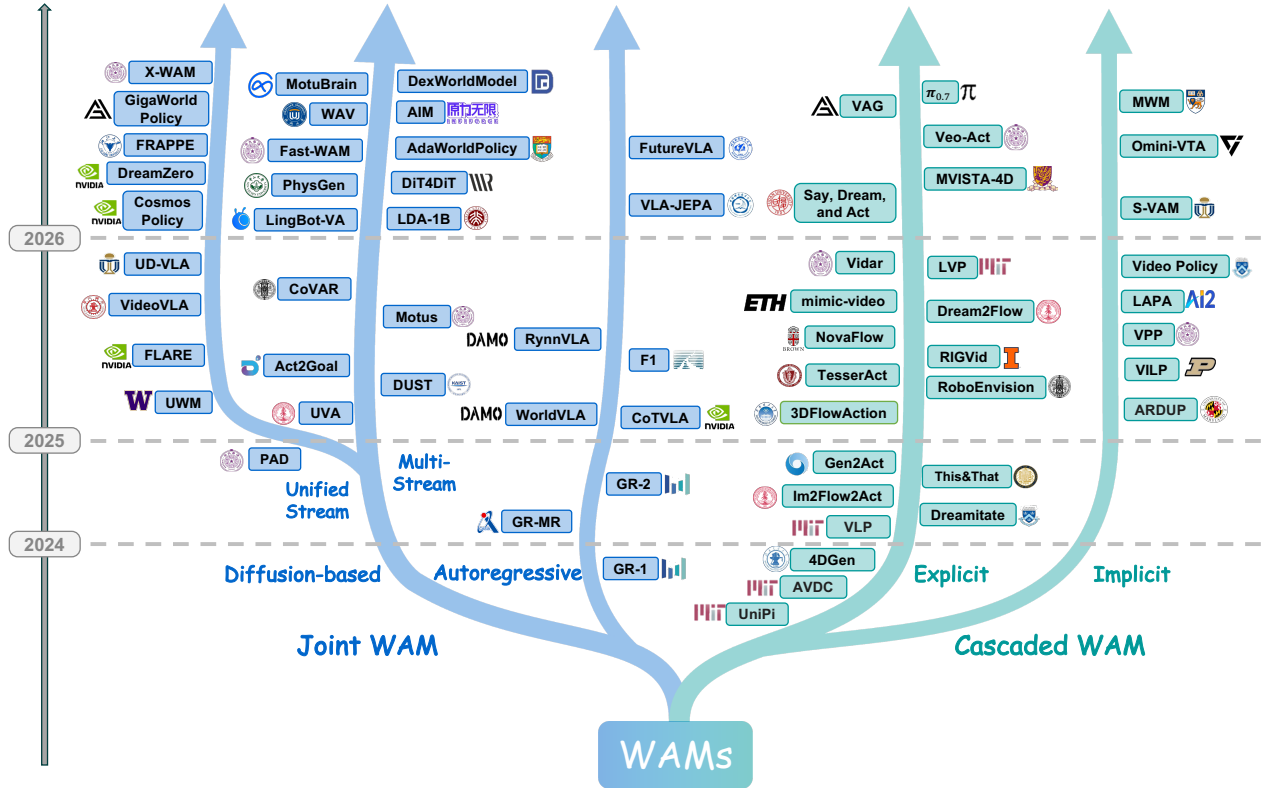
X-WAM
GigaWorld Policy
FRAPPE
NVIDIA DreamZero
NVIDIA Cosmos Policy
MotuBrain
WAV
Fast-WAM
PhysGen
LingBot-VA
DexWorldModel
AIM 原力无限
AdaWorldPolicy
DiT4DiT
LDA-1B
FutureVLA
VLA-JEPA
VAG
$\pi_{0.7}$ π
Veo-Act
MVISTA-4D
Say, Dream, and Act
MWM
Omini-VTA
S-VAM

2026

UD-VLA
VideoVLA
NVIDIA FLARE
UWM
CoVAR
Act2Goal
UVA
Motus
DAMO RynnVLA
DUST
DAMO WorldVLA
F1
CoTVLA NVIDIA
Vidar
ETH mimic-video
NovaFlow
TesserAct
3DFlowAction
LVP MIT
Dream2Flow
RIGVid
RoboEnvision
Video Policy
LAPA Ai2
VPP
VILP
ARDUP

2025

PAD
Unified Stream
Multi-Stream
GR-2
GR-MR
Gen2Act
Im2Flow2Act
VLP
This&That
Dreamitate

2024

Diffusion-based
Autoregressive
GR-1
4DGen
AVDC
UniPi
Explicit
Implicit

Joint WAM
Cascaded WAM

WAMs